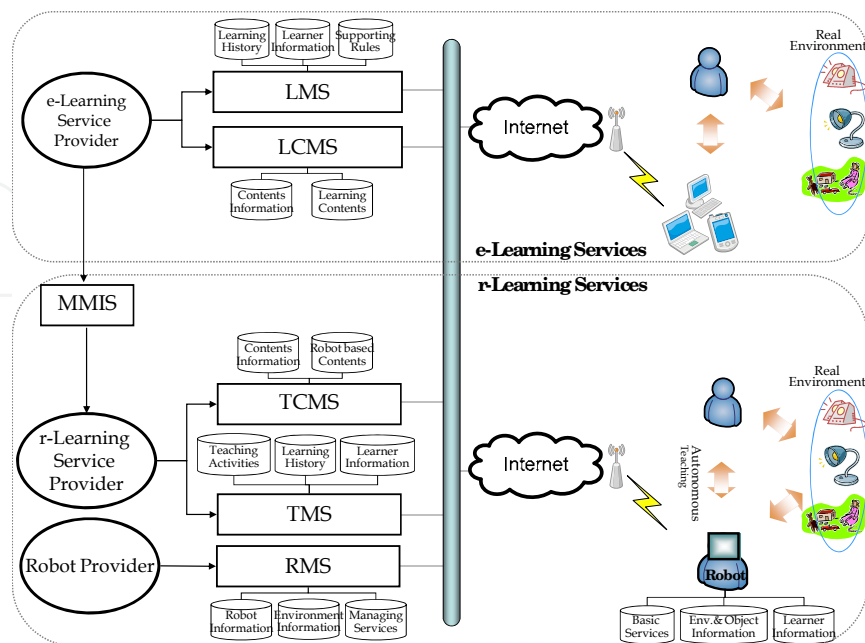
Learning History
Learner Information
Supporting Rules
LMS
e-Learning Service Provider
LCMS
Contents Information
Learning Contents
Internet
Real Environment
e-Learning Services
r-Learning Services
MMIS
Contents Information
Robot based Contents
TCMS
r-Learning Service Provider
Teaching Activities
Learning History
Learner Information
TMS
Robot Provider
RMS
Robot Information
Environment Information
Managing Services
Internet
Real Environment
Autonomous Teaching
Robot
Basic Services
Env.&Object Information
Learner Information